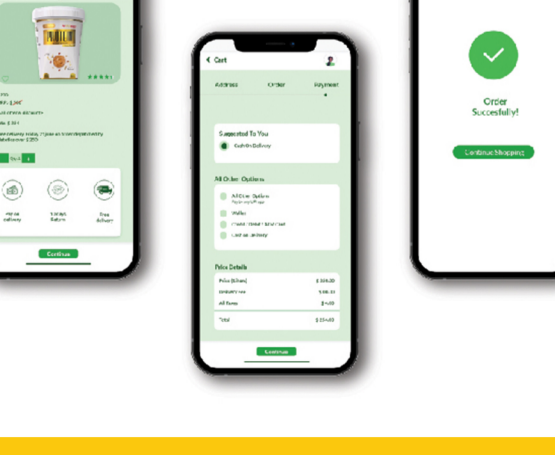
Home Delivery

Cash on Delivery

Continue

Cart

Address Order Payment

Suggested To You

Cash On Delivery

All Order Options

All Order Options

Wallet

Credit / Debit Card

Cash on Delivery

Price Details

Price

Delivery fee

All Items

Total

Continue

Order Succesfully!

Continue Shopping